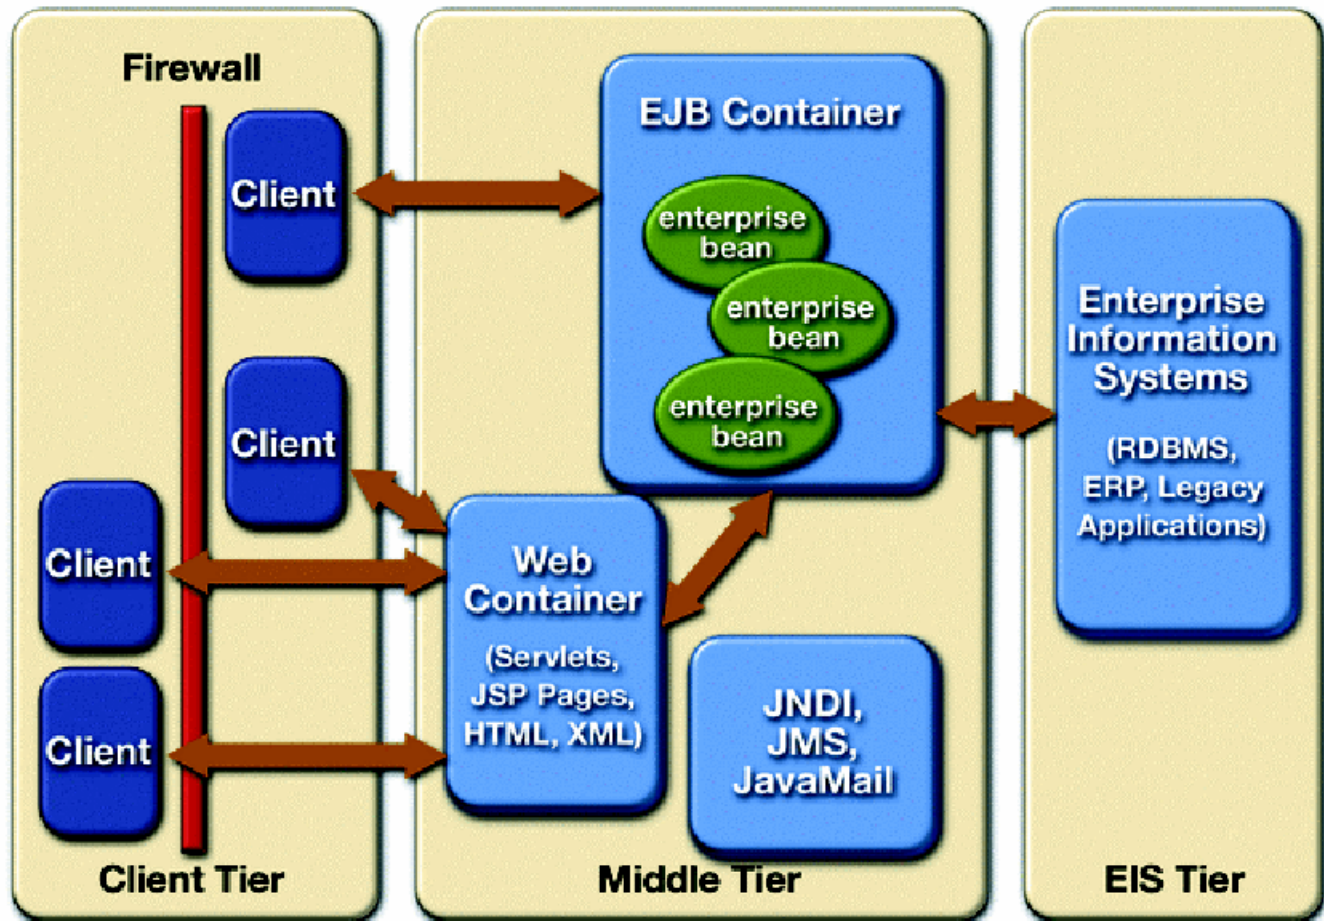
Firewall

Client

Client

Client

Client

Client Tier

EJB Container

enterprise bean

enterprise bean

enterprise bean

Web Container

(Servlets, JSP Pages, HTML, XML)

JNDI, JMS, JavaMail

Middle Tier

Enterprise Information Systems

(RDBMS, ERP, Legacy Applications)

EIS Tier